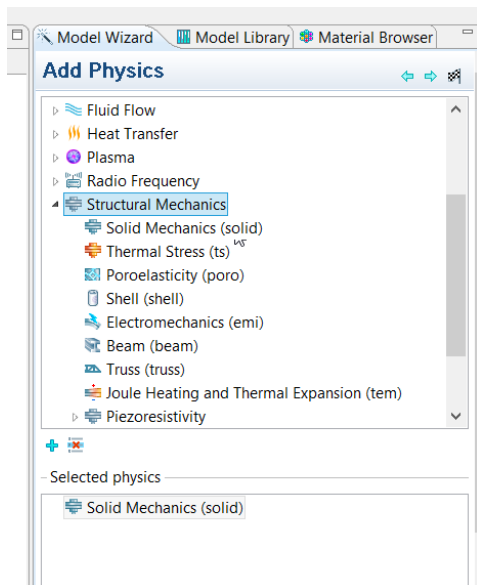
Model Wizard
Model Library
Material Browser

Add Physics

Fluid Flow
Heat Transfer
Plasma
Radio Frequency
Structural Mechanics
Solid Mechanics (solid)
Thermal Stress (ts)
Poroelasticity (poro)
Shell (shell)
Electromechanics (emi)
Beam (beam)
Truss (truss)
Joule Heating and Thermal Expansion (tem)
Piezoresistivity

Selected physics

Solid Mechanics (solid)